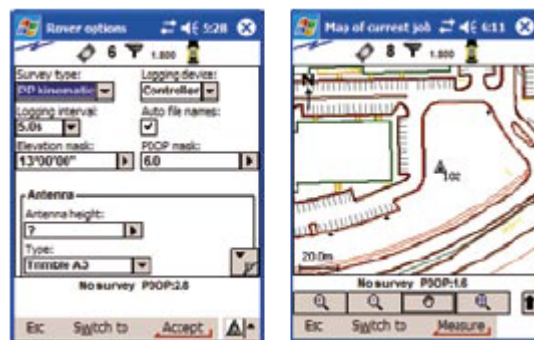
Rover options 5:28

6 1.800

Survey type:
PP kinematic

Logging device:
Controller

Logging interval:
5.0s

Auto file names:

Elevation mask:
13°00'00"

PDOP mask:
6.0

Antenna

Antenna height:
?

Type:
Trimble A3

No survey PDOP:2.8

Esc Switch to Accept

Map of current job 6:11

8 1.800

N

A1cc

20.0m

No survey PDOP:1.6

Esc Switch to Measure